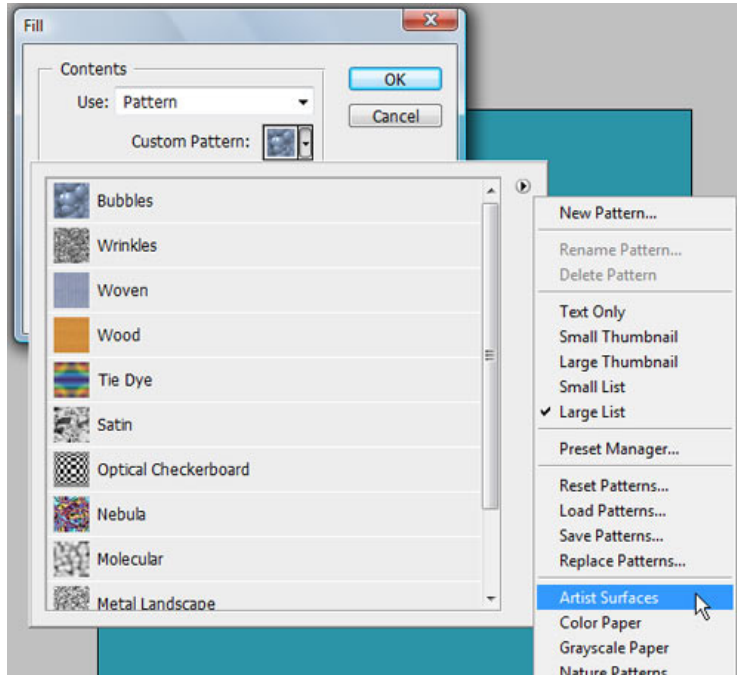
Fill

Contents

Use: Pattern

Custom Pattern:

OK

Cancel

Bubbles
Wrinkles
Woven
Wood
Tie Dye
Satin
Optical Checkerboard
Nebula
Molecular
Metal Landscape

New Pattern...
Rename Pattern...
Delete Pattern
Text Only
Small Thumbnail
Large Thumbnail
Small List
✔ Large List
Preset Manager...
Reset Patterns...
Load Patterns...
Save Patterns...
Replace Patterns...
Artist Surfaces
Color Paper
Grayscale Paper
Nature Patterns